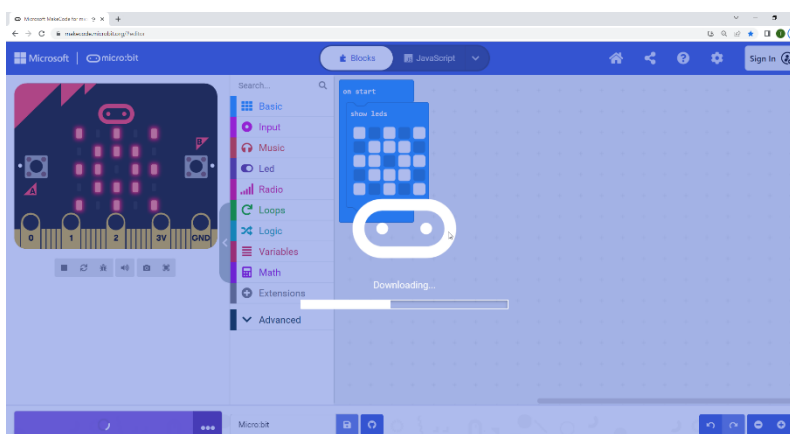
Microsoft MakeCode for mi
makecode.microbit.org/?editor

Microsoft | micro:bit

Blocks
JavaScript

Sign In

Search...

Basic
Input
Music
Led
Radio
Loops
Logic
Variables
Math
Extensions
Advanced

on start
show leds

A
B

0 1 2 3V GND

Downloading...

Micro:bit